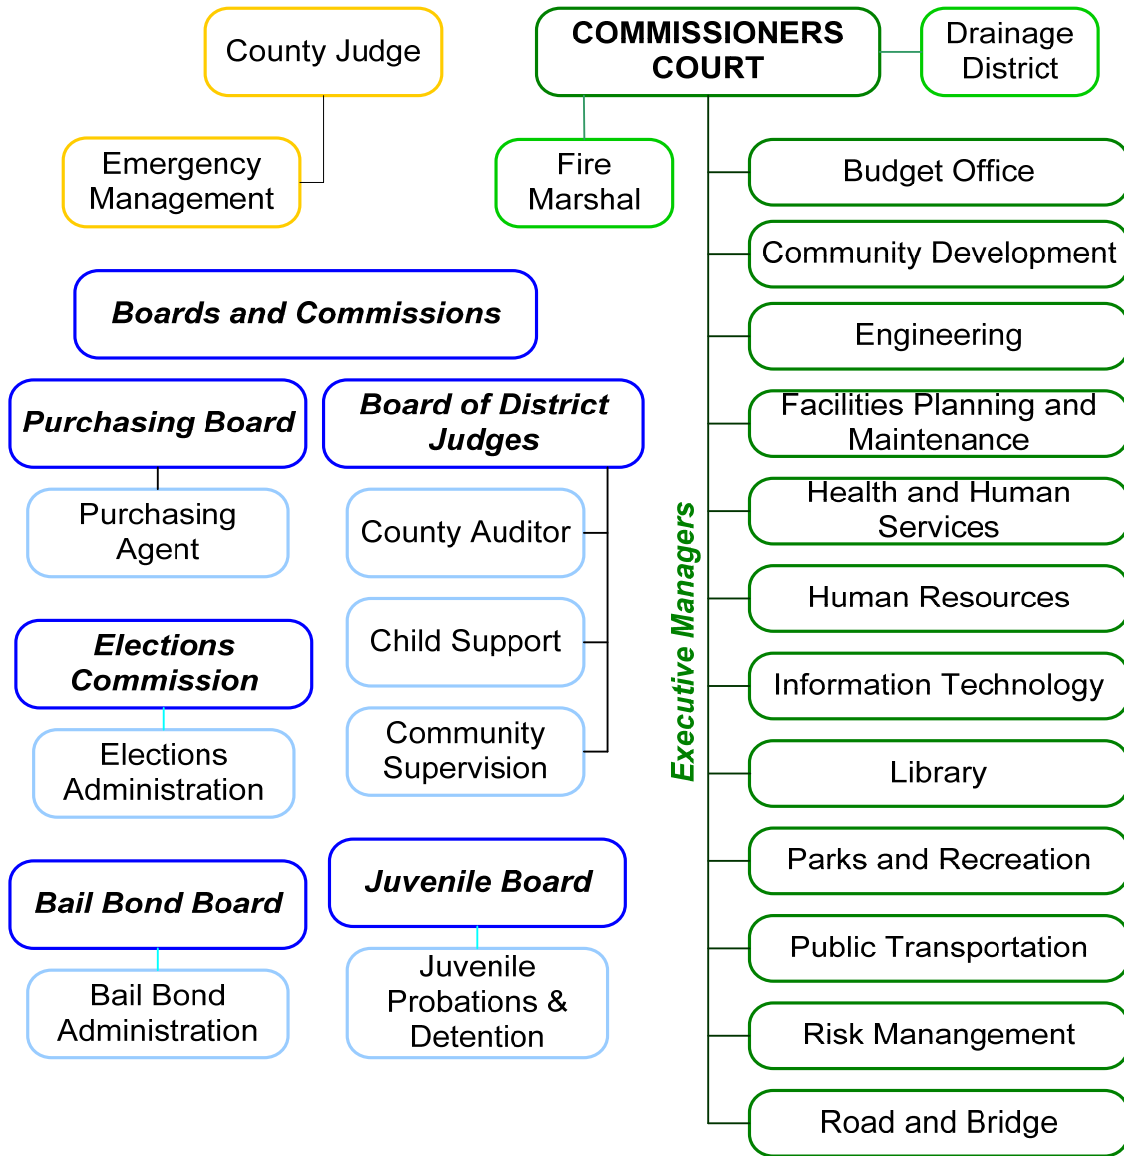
County Judge

Emergency Management

COMMISSIONERS COURT

Drainage District

Fire Marshal

Budget Office

Community Development

Engineering

Facilities Planning and Maintenance

Health and Human Services

Human Resources

Information Technology

Library

Parks and Recreation

Public Transportation

Risk Manangement

Road and Bridge

Executive Managers

Boards and Commissions

Purchasing Board

Purchasing Agent

Board of District Judges

County Auditor

Child Support

Community Supervision

Elections Commission

Elections Administration

Bail Bond Board

Bail Bond Administration

Juvenile Board

Juvenile Probations & Detention